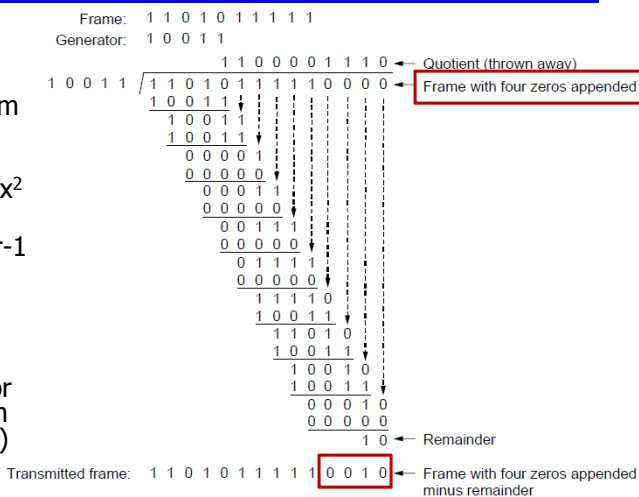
m

$x^2$

r-1

or
n
)

Frame: 1 1 0 1 0 1 1 1 1 1
Generator: 1 0 0 1 1

1 1 0 0 0 0 1 1 1 0 ← Quotient (thrown away)

1 0 0 1 1 | 1 1 0 1 0 1 1 1 1 1 0 0 0 0 ← Frame with four zeros appended

1 0 0 1 1
1 0 0 1 1
1 0 0 1 1
0 0 0 0 1
0 0 0 0 0
0 0 0 1 1
0 0 0 0 0
0 0 1 1 1
0 0 0 0 0
0 1 1 1 1
0 0 0 0 0
1 1 1 1 0
1 0 0 1 1
1 1 0 1 0
1 0 0 1 1
1 0 0 1 0
1 0 0 1 1
0 0 0 1 0
0 0 0 0 0
1 0 ← Remainder

Transmitted frame: 1 1 0 1 0 1 1 1 1 1 0 0 1 0 ← Frame with four zeros appended minus remainder